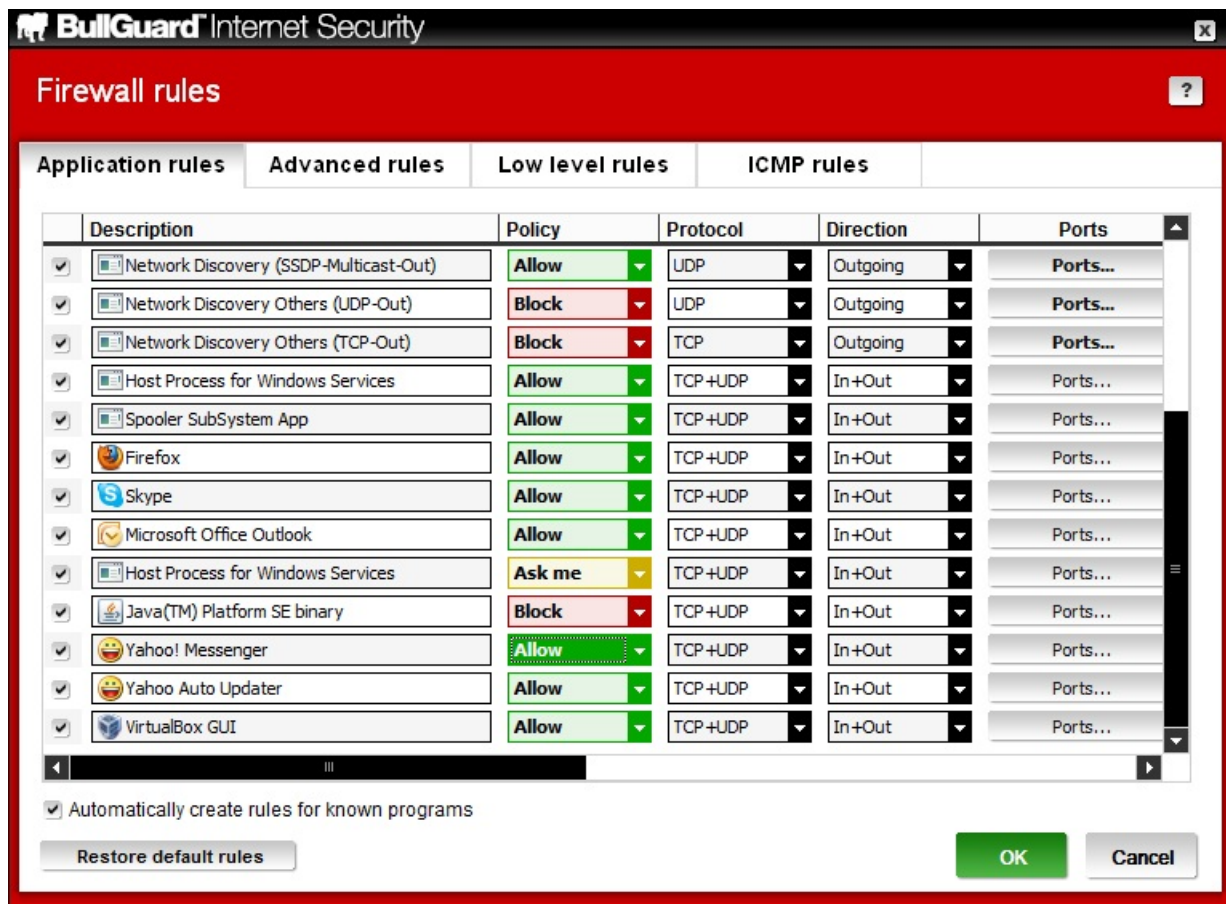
BullGuard Internet Security

Firewall rules

?

Application rules | Advanced rules | Low level rules | ICMP rules

| Description | Policy | Protocol | Direction | Ports |
|---|---|---|---|---|
| Network Discovery (SSDP-Multicast-Out) | Allow | UDP | Outgoing | Ports... |
| Network Discovery Others (UDP-Out) | Block | UDP | Outgoing | Ports... |
| Network Discovery Others (TCP-Out) | Block | TCP | Outgoing | Ports... |
| Host Process for Windows Services | Allow | TCP+UDP | In+Out | Ports... |
| Spooler SubSystem App | Allow | TCP+UDP | In+Out | Ports... |
| Firefox | Allow | TCP+UDP | In+Out | Ports... |
| Skype | Allow | TCP+UDP | In+Out | Ports... |
| Microsoft Office Outlook | Allow | TCP+UDP | In+Out | Ports... |
| Host Process for Windows Services | Ask me | TCP+UDP | In+Out | Ports... |
| Java(TM) Platform SE binary | Block | TCP+UDP | In+Out | Ports... |
| Yahoo! Messenger | Allow | TCP+UDP | In+Out | Ports... |
| Yahoo Auto Updater | Allow | TCP+UDP | In+Out | Ports... |
| VirtualBox GUI | Allow | TCP+UDP | In+Out | Ports... |

Automatically create rules for known programs

Restore default rules

OK

Cancel